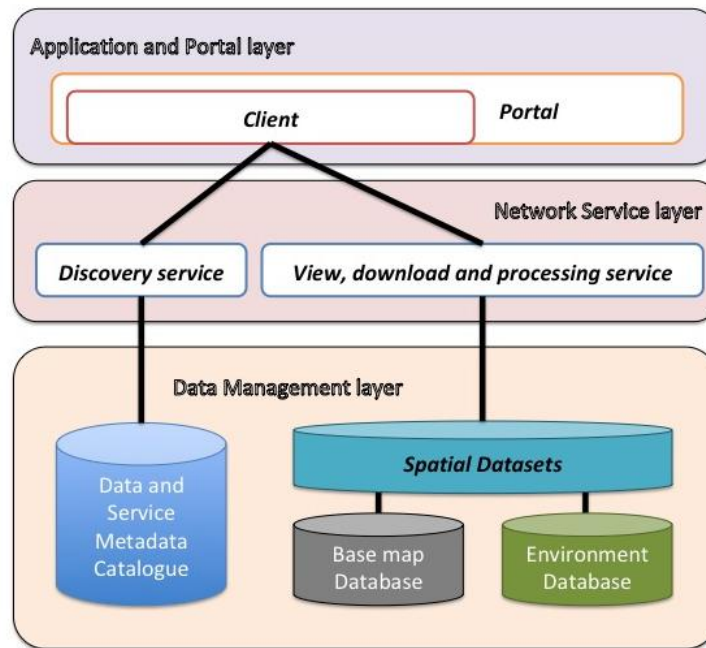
Application and Portal layer

Client

Portal

Network Service layer

Discovery service

View, download and processing service

Data Management layer

Data and Service Metadata Catalogue

Spatial Datasets

Base map Database

Environment Database